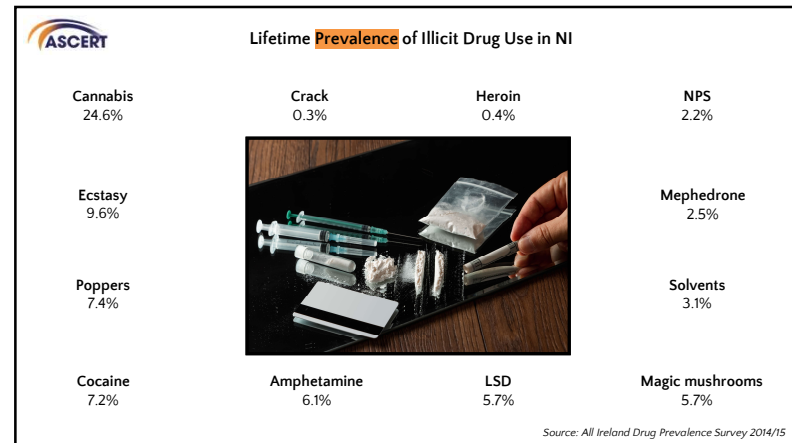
ASCERT

Lifetime Prevalence of Illicit Drug Use in NI

Cannabis
24.6%

Crack
0.3%

Heroin
0.4%

NPS
2.2%

Ecstasy
9.6%

Mephedrone
2.5%

Poppers
7.4%

Solvents
3.1%

Cocaine
7.2%

Amphetamine
6.1%

LSD
5.7%

Magic mushrooms
5.7%

Source: All Ireland Drug Prevalence Survey 2014/15